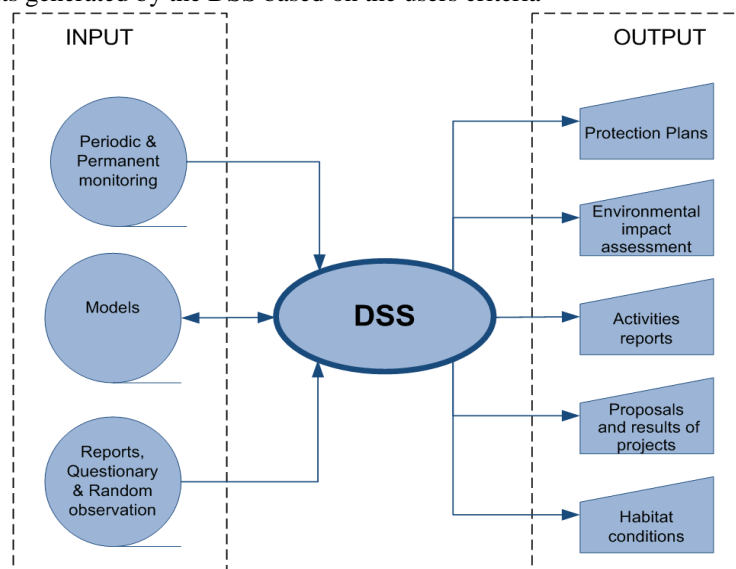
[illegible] generated by the DSS based on the users criteria.

INPUT

Periodic & Permanent monitoring

Models

Reports, Questionary & Random observation

DSS

OUTPUT

Protection Plans

Environmental impact assessment

Activities reports

Proposals and results of projects

Habitat conditions